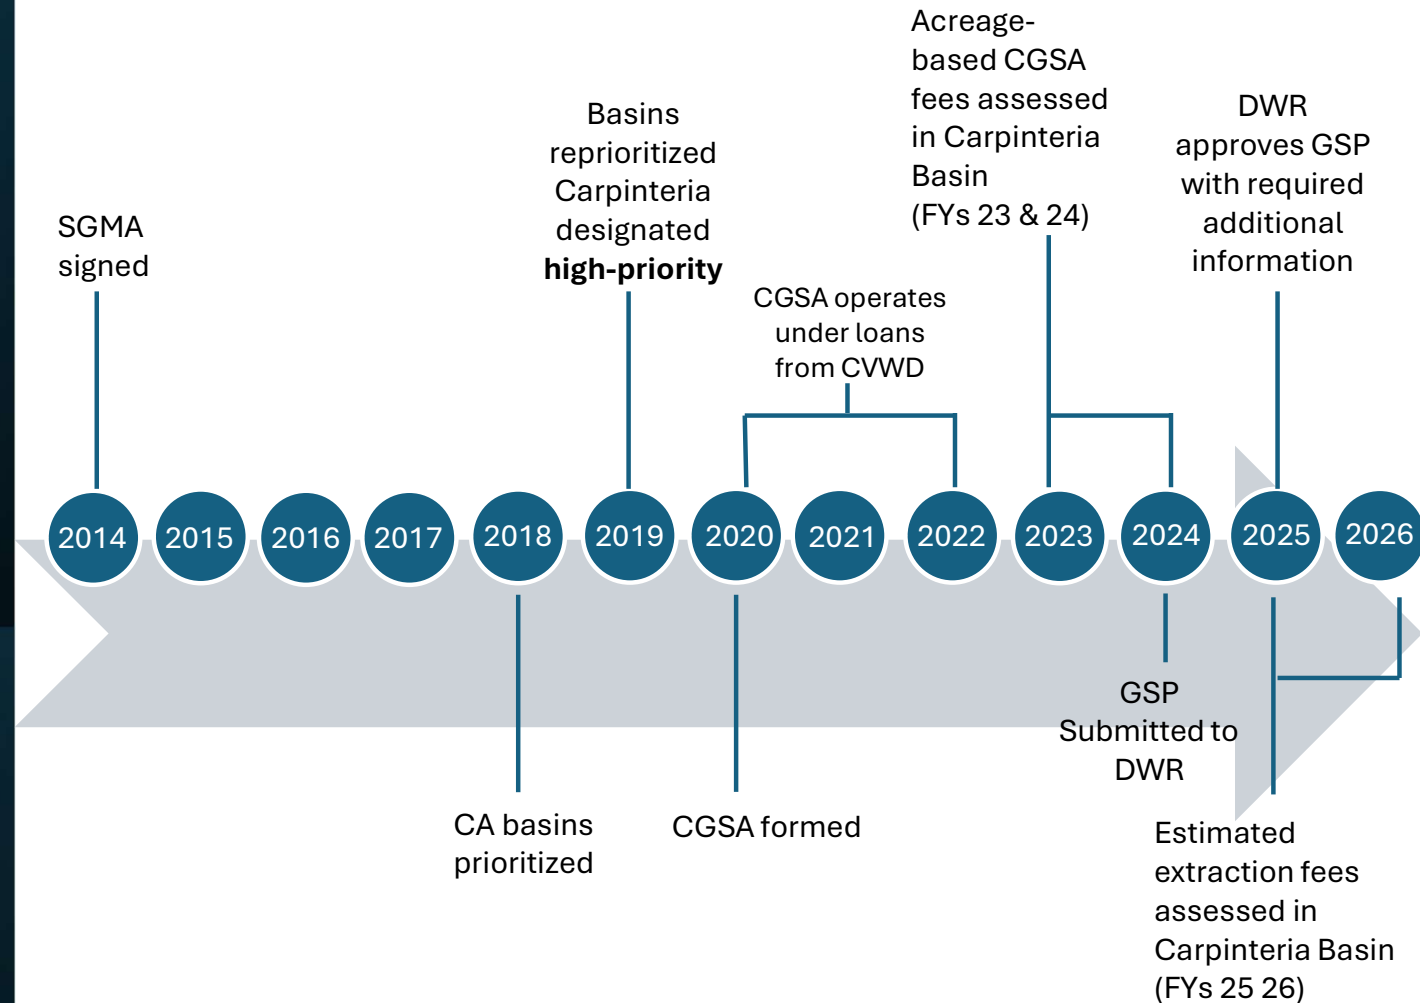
Acreage-based CGSA fees assessed in Carpinteria Basin (FYs 23 & 24)

Basins reprioritized Carpinteria designated **high-priority**

DWR approves GSP with required additional information

SGMA signed

CGSA operates under loans from CVWD

2014
2015
2016
2017
2018
2019
2020
2021
2022
2023
2024
2025
2026

GSP Submitted to DWR

CA basins prioritized

CGSA formed

Estimated extraction fees assessed in Carpinteria Basin (FYs 25 26)